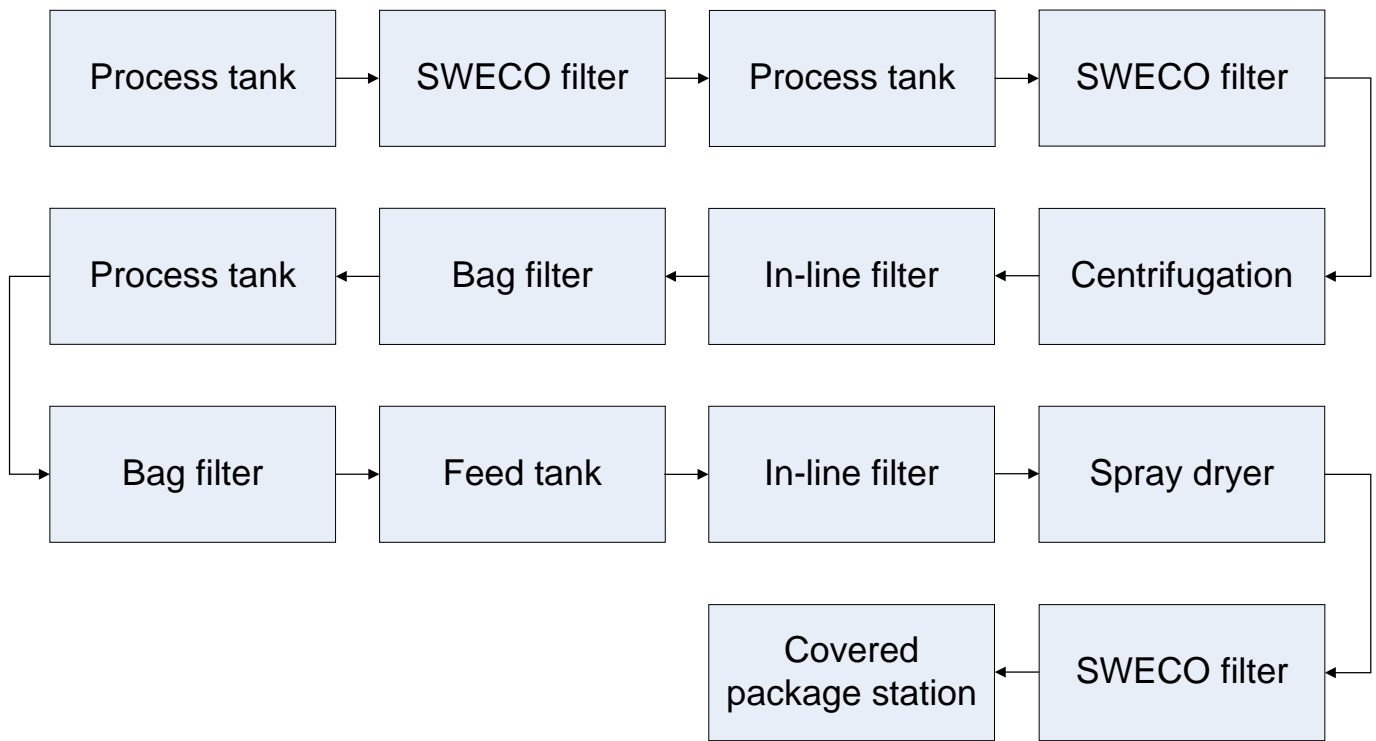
Process tank

SWECO filter

Process tank

SWECO filter

Centrifugation

In-line filter

Bag filter

Process tank

Bag filter

Feed tank

In-line filter

Spray dryer

SWECO filter

Covered package station